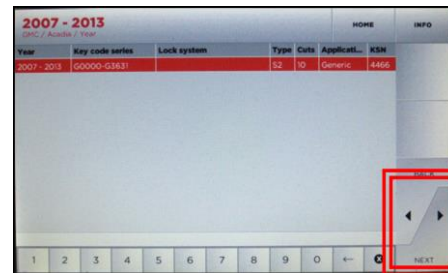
2007 - 2013
GMC / Acadia / Year

HOME INFO

| Year | Key code series | Lock system | Type | Cuts | Applicati... | KSN |
|---|---|---|---|---|---|---|
| 2007 - 2013 | G0000-G3631 | | S2 | 10 | Generic | 4466 |

1 2 3 4 5 6 7 8 9 0 ←

NEXT